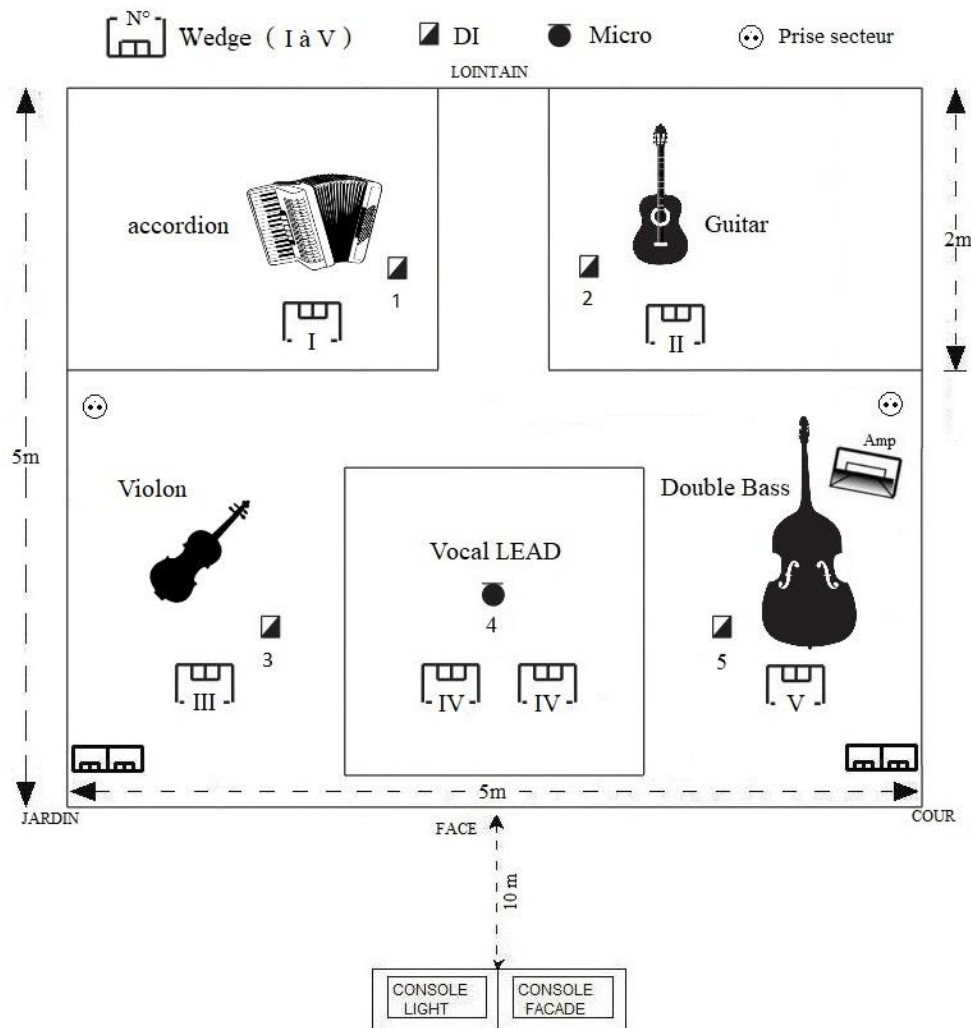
N° Wedge ( I à V ) DI Micro Prise secteur

LOINTAIN

accordion

1

I

Guitar

2

II

2m

5m

Violon

3

III

Vocal LEAD

4

IV IV

Amp

Double Bass

5

V

5m

JARDIN

FACE

COUR

10 m

CONSOLE LIGHT

CONSOLE FACADE